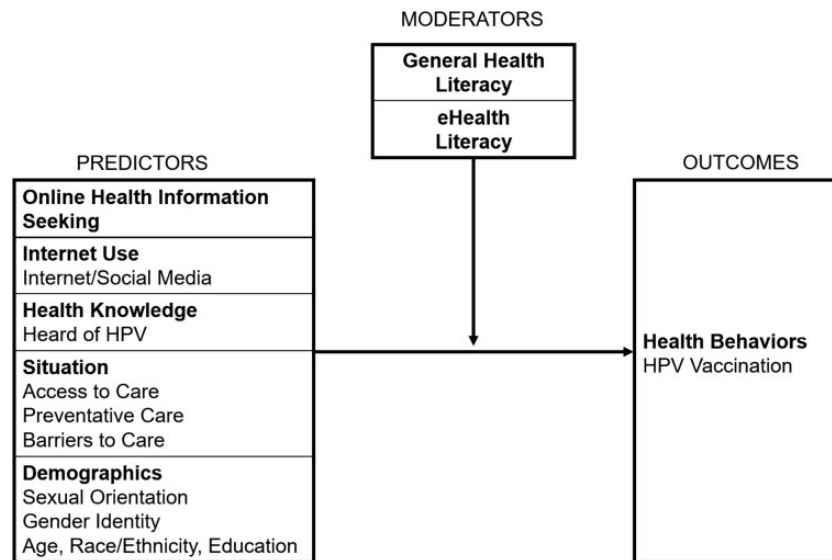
MODERATORS

General Health Literacy

eHealth Literacy

PREDICTORS

Online Health Information Seeking

Internet Use
Internet/Social Media

Health Knowledge
Heard of HPV

Situation
Access to Care
Preventative Care
Barriers to Care

Demographics
Sexual Orientation
Gender Identity
Age, Race/Ethnicity, Education

OUTCOMES

Health Behaviors
HPV Vaccination